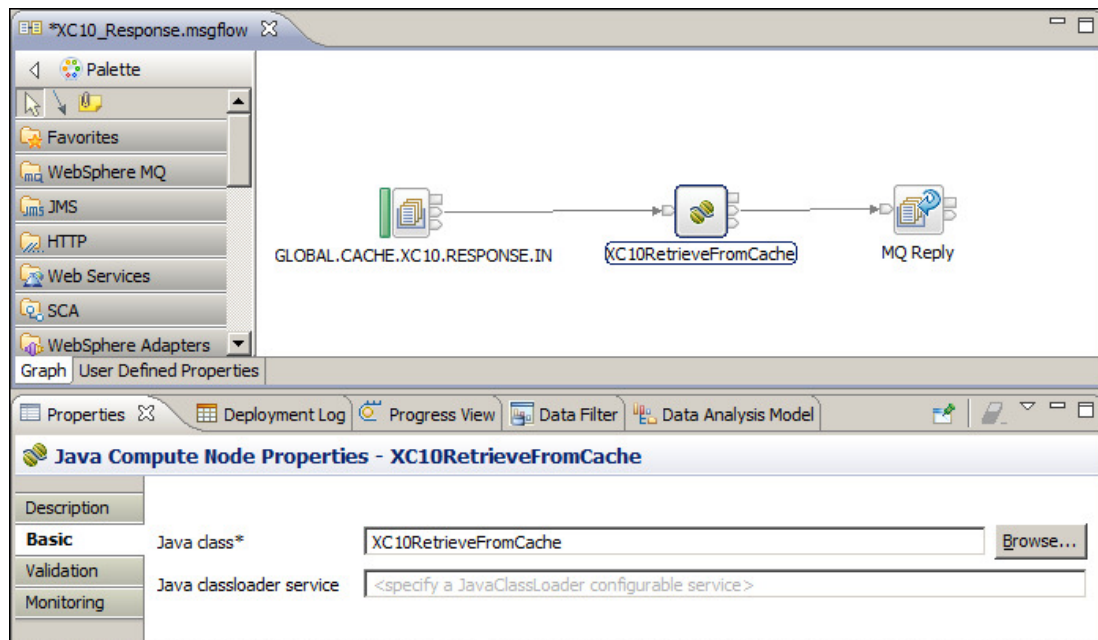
*XC10_Response.msgflow

Palette

Favorites

WebSphere MQ

JMS

HTTP

Web Services

SCA

WebSphere Adapters

GLOBAL.CACHE.XC10.RESPONSE.IN

XC10RetrieveFromCache

MQ Reply

Graph | User Defined Properties

Properties | Deployment Log | Progress View | Data Filter | Data Analysis Model

Java Compute Node Properties - XC10RetrieveFromCache

Description

Basic

Validation

Monitoring

Java class* XC10RetrieveFromCache Browse...

Java classloader service <specify a JavaClassLoader configurable service>